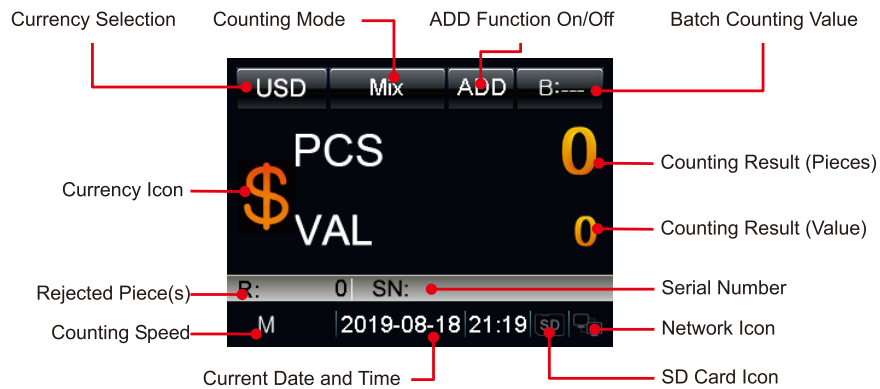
Currency Selection
Counting Mode
ADD Function On/Off
Batch Counting Value

USD
Mix
ADD
B:---

PCS
0
Counting Result (Pieces)

Currency Icon
$

VAL
0
Counting Result (Value)

R: 0
SN:
Rejected Piece(s)
Serial Number

M
2019-08-18 21:19
SD
Counting Speed
Network Icon

Current Date and Time
SD Card Icon